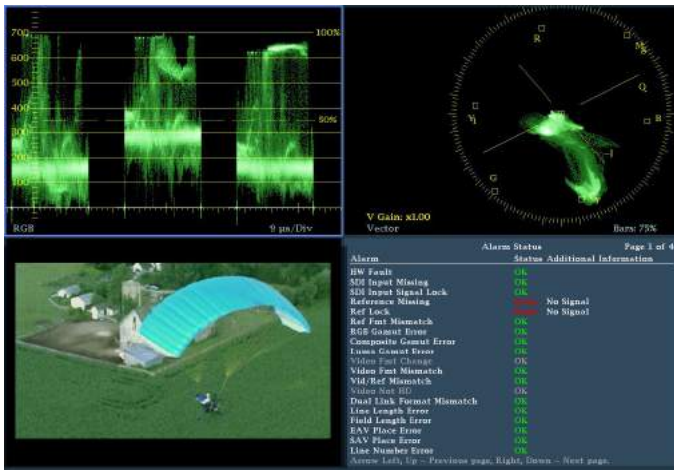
700
600
500
400
300
200
100
100%
50%
RGB
9 µs/Div

R
Mg
Q
B
YI
I
G
Cy
V Gain: x1.00
Vector
Bars: 75%

Alarm Status
Page 1 of 4

| Alarm | Status | Additional Information |
|---|---|---|
| HW Fault | OK | |
| SDI Input Missing | OK | |
| SDI Input Signal Lock | OK | |
| Reference Missing | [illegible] | No Signal |
| Ref Lock | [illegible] | No Signal |
| Ref Fmt Mismatch | OK | |
| RGB Gamut Error | OK | |
| Composite Gamut Error | OK | |
| Luma Gamut Error | OK | |
| Video Fmt Change | OK | |
| Video Fmt Mismatch | OK | |
| Vid/Ref Mismatch | OK | |
| Video Not HD | OK | |
| Dual Link Format Mismatch | OK | |
| Line Length Error | OK | |
| Field Length Error | OK | |
| EAV Place Error | OK | |
| SAV Place Error | OK | |
| Line Number Error | OK | |

Arrow Left, Up – Previous page, Right, Down – Next page.